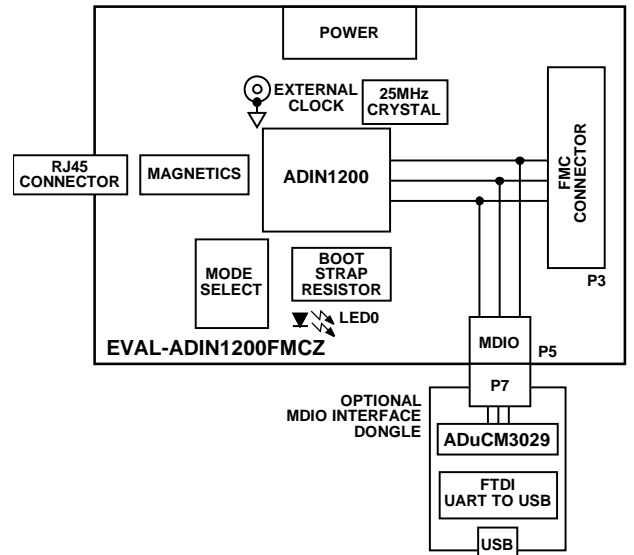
POWER

EXTERNAL CLOCK

25MHz CRYSTAL

RJ45 CONNECTOR

MAGNETICS

ADIN1200

FMC CONNECTOR

MODE SELECT

BOOT STRAP RESISTOR

P3

LED0

EVAL-ADIN1200FMCZ

MDIO

P5

P7

OPTIONAL MDIO INTERFACE DONGLE

ADuCM3029

FTDI UART TO USB

USB